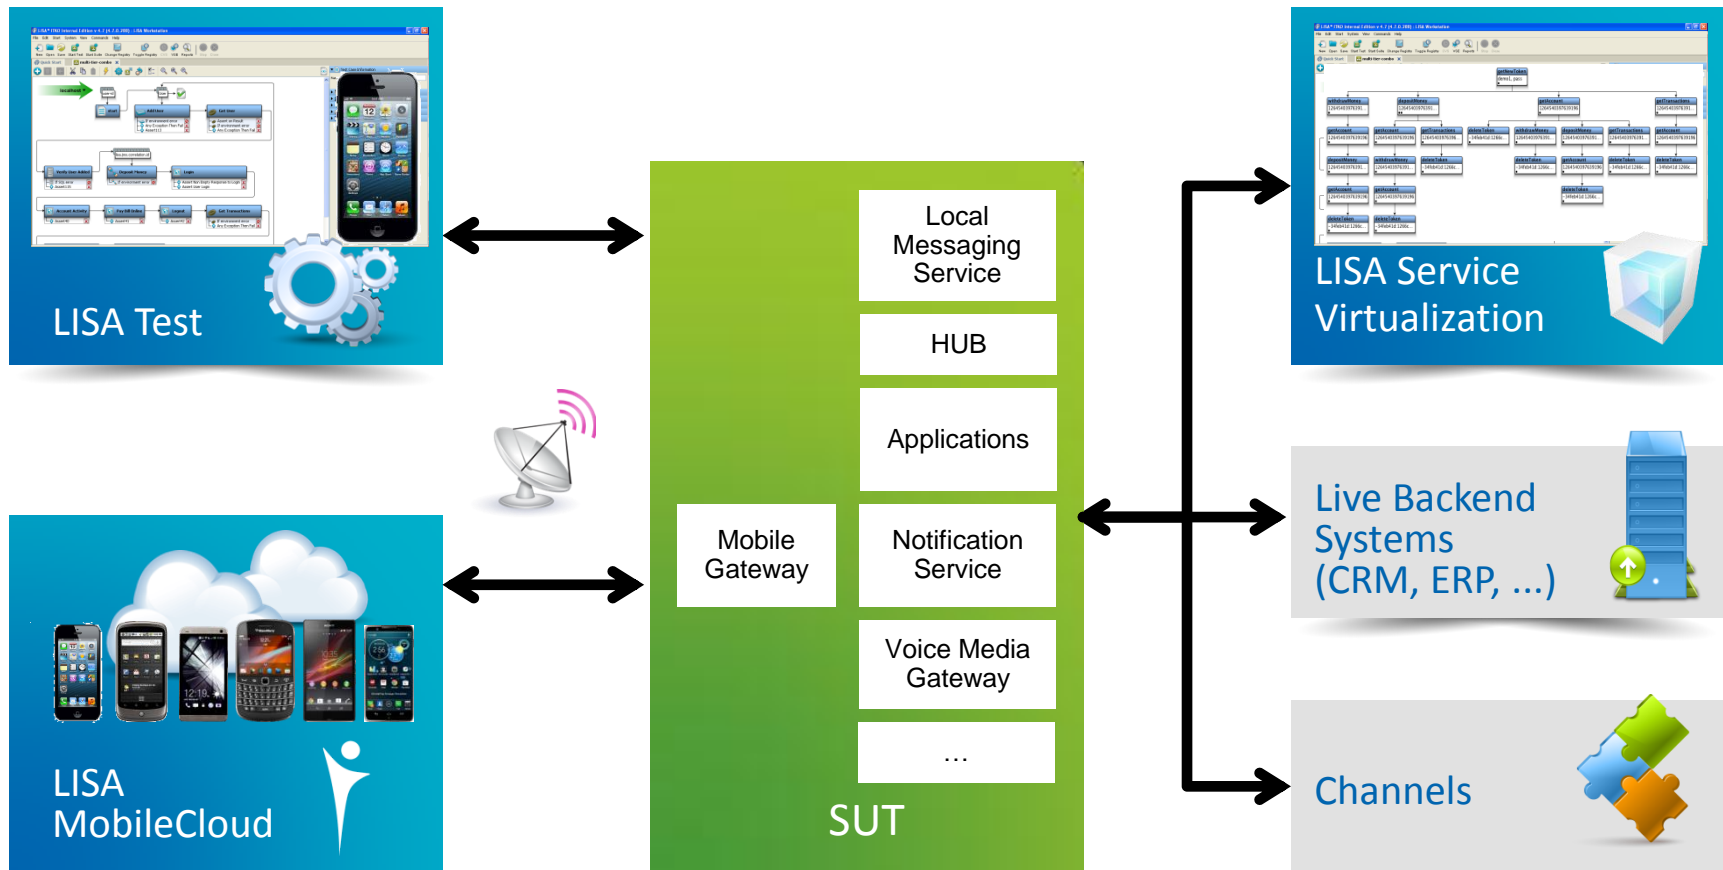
LISA Test

LISA MobileCloud

Local Messaging Service

HUB

Applications

Mobile Gateway

Notification Service

Voice Media Gateway

...

SUT

LISA Service Virtualization

Live Backend Systems (CRM, ERP, ...)

Channels